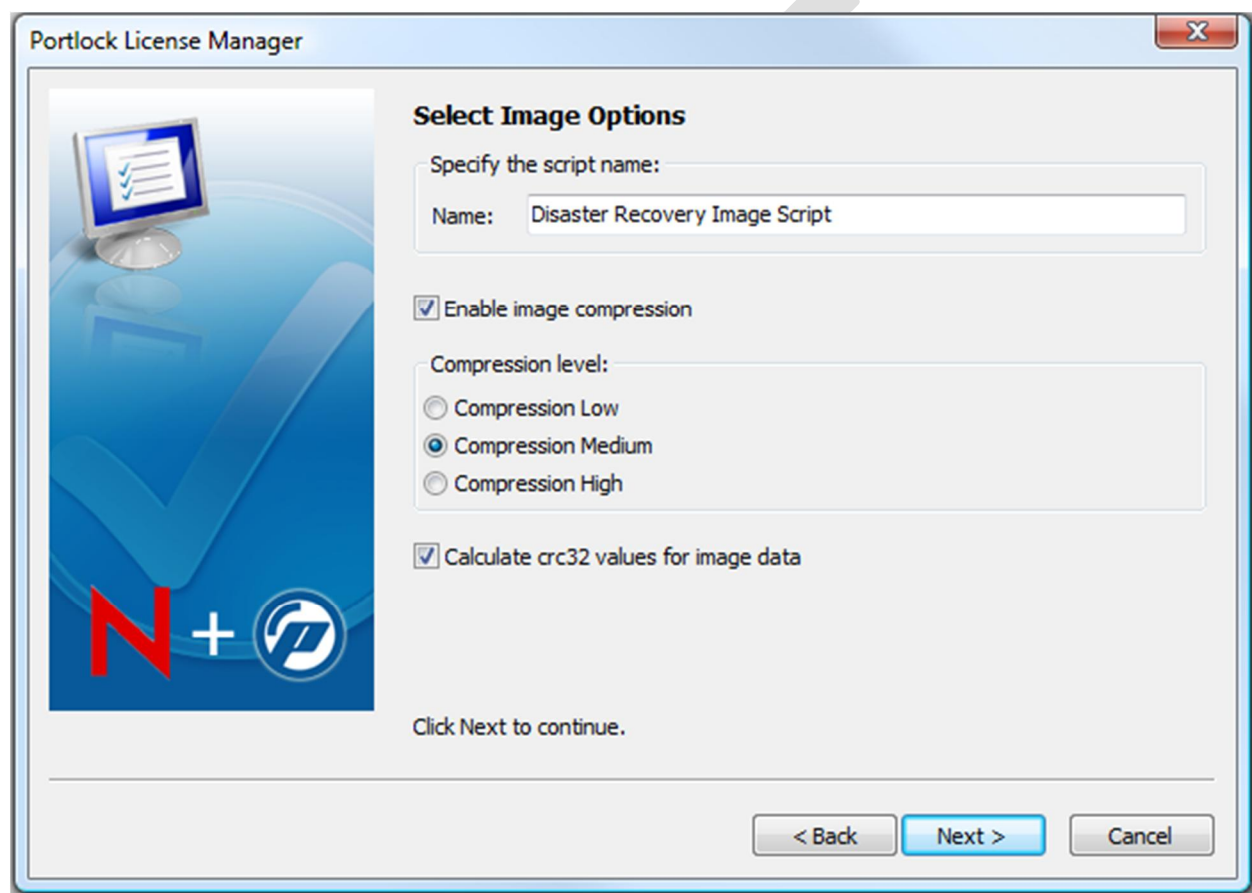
Portlock License Manager

Select Image Options

Specify the script name:

Name: Disaster Recovery Image Script

Enable image compression

Compression level:

Compression Low

Compression Medium

Compression High

Calculate crc32 values for image data

Click Next to continue.

< Back

Next >

Cancel